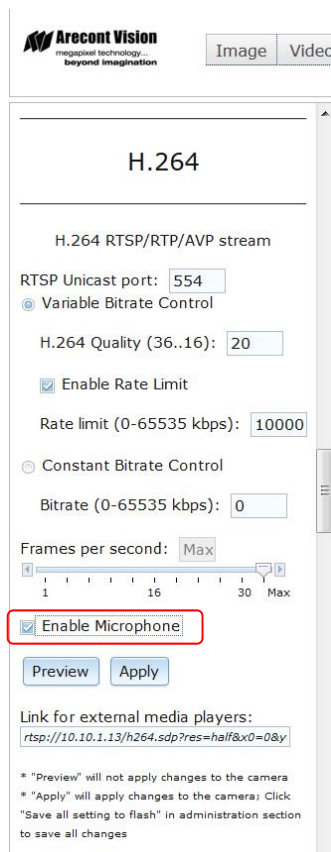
Arecont Vision
megapixel technology...
beyond imagination

Image Video

H.264

H.264 RTSP/RTP/AVP stream

RTSP Unicast port: 554

Variable Bitrate Control

H.264 Quality (36..16): 20

Enable Rate Limit

Rate limit (0-65535 kbps): 10000

Constant Bitrate Control

Bitrate (0-65535 kbps): 0

Frames per second: Max

1 16 30 Max

Enable Microphone

Preview Apply

Link for external media players:

rtsp://10.10.1.13/h264.sdp?res=half&x0=0&y

* "Preview" will not apply changes to the camera
* "Apply" will apply changes to the camera; Click "Save all setting to flash" in administration section to save all changes